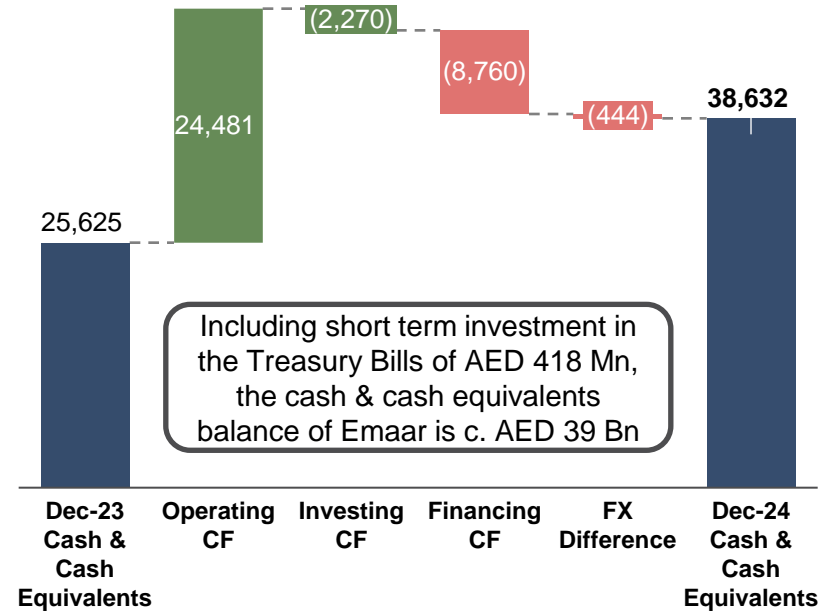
25,625

24,481

(2,270)

(8,760)

(444)

38,632

Including short term investment in the Treasury Bills of AED 418 Mn, the cash & cash equivalents balance of Emaar is c. AED 39 Bn

Dec-23 Cash & Cash Equivalents

Operating CF

Investing CF

Financing CF

FX Difference

Dec-24 Cash & Cash Equivalents